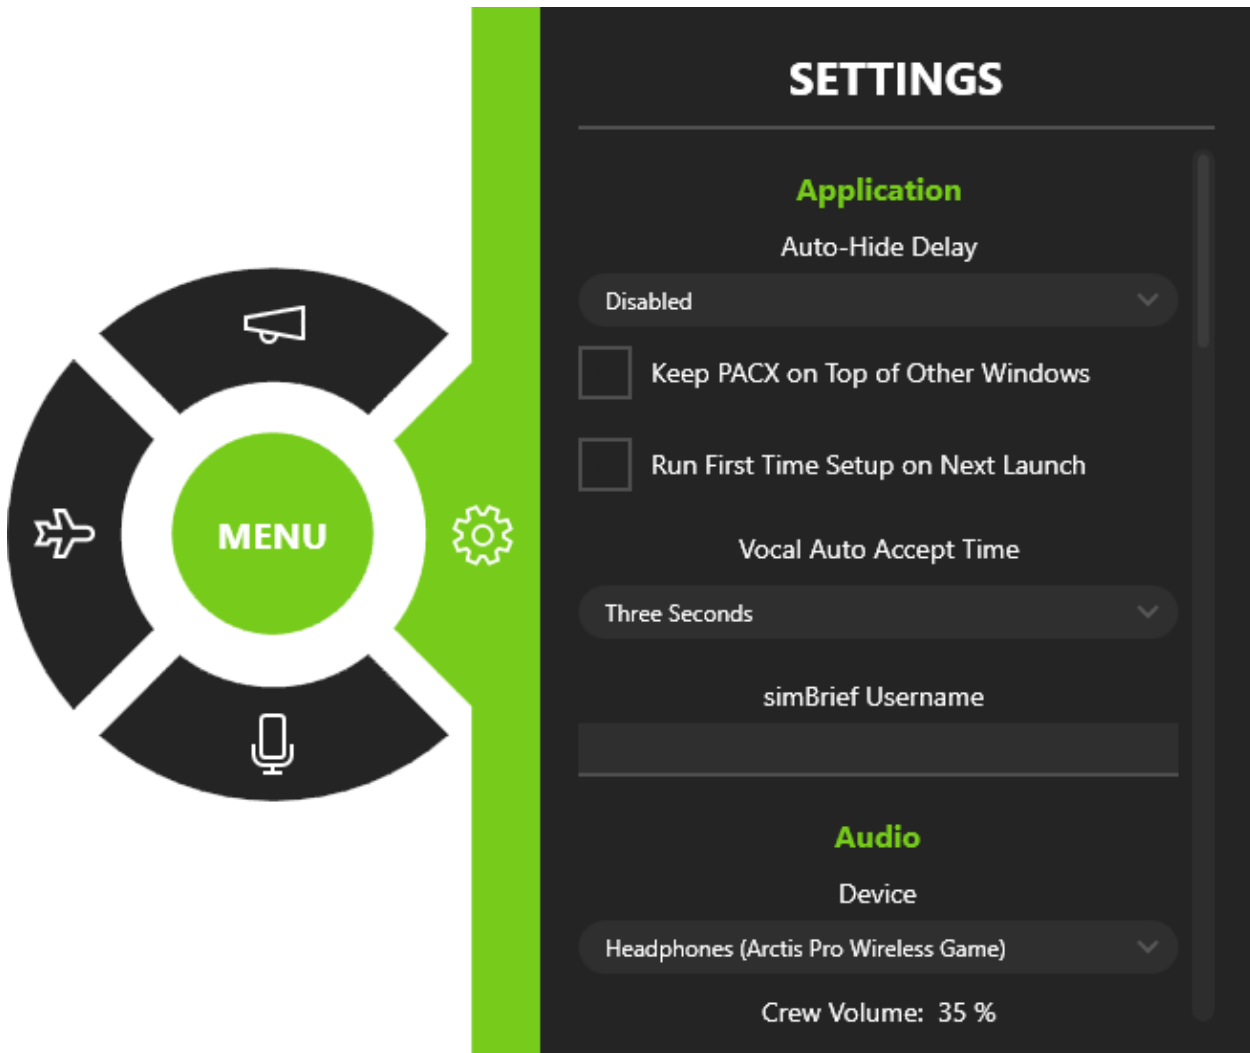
MENU

SETTINGS

Application

Auto-Hide Delay

Disabled

Keep PACX on Top of Other Windows

Run First Time Setup on Next Launch

Vocal Auto Accept Time

Three Seconds

simBrief Username

Audio

Device

Headphones (Arctis Pro Wireless Game)

Crew Volume: 35 %